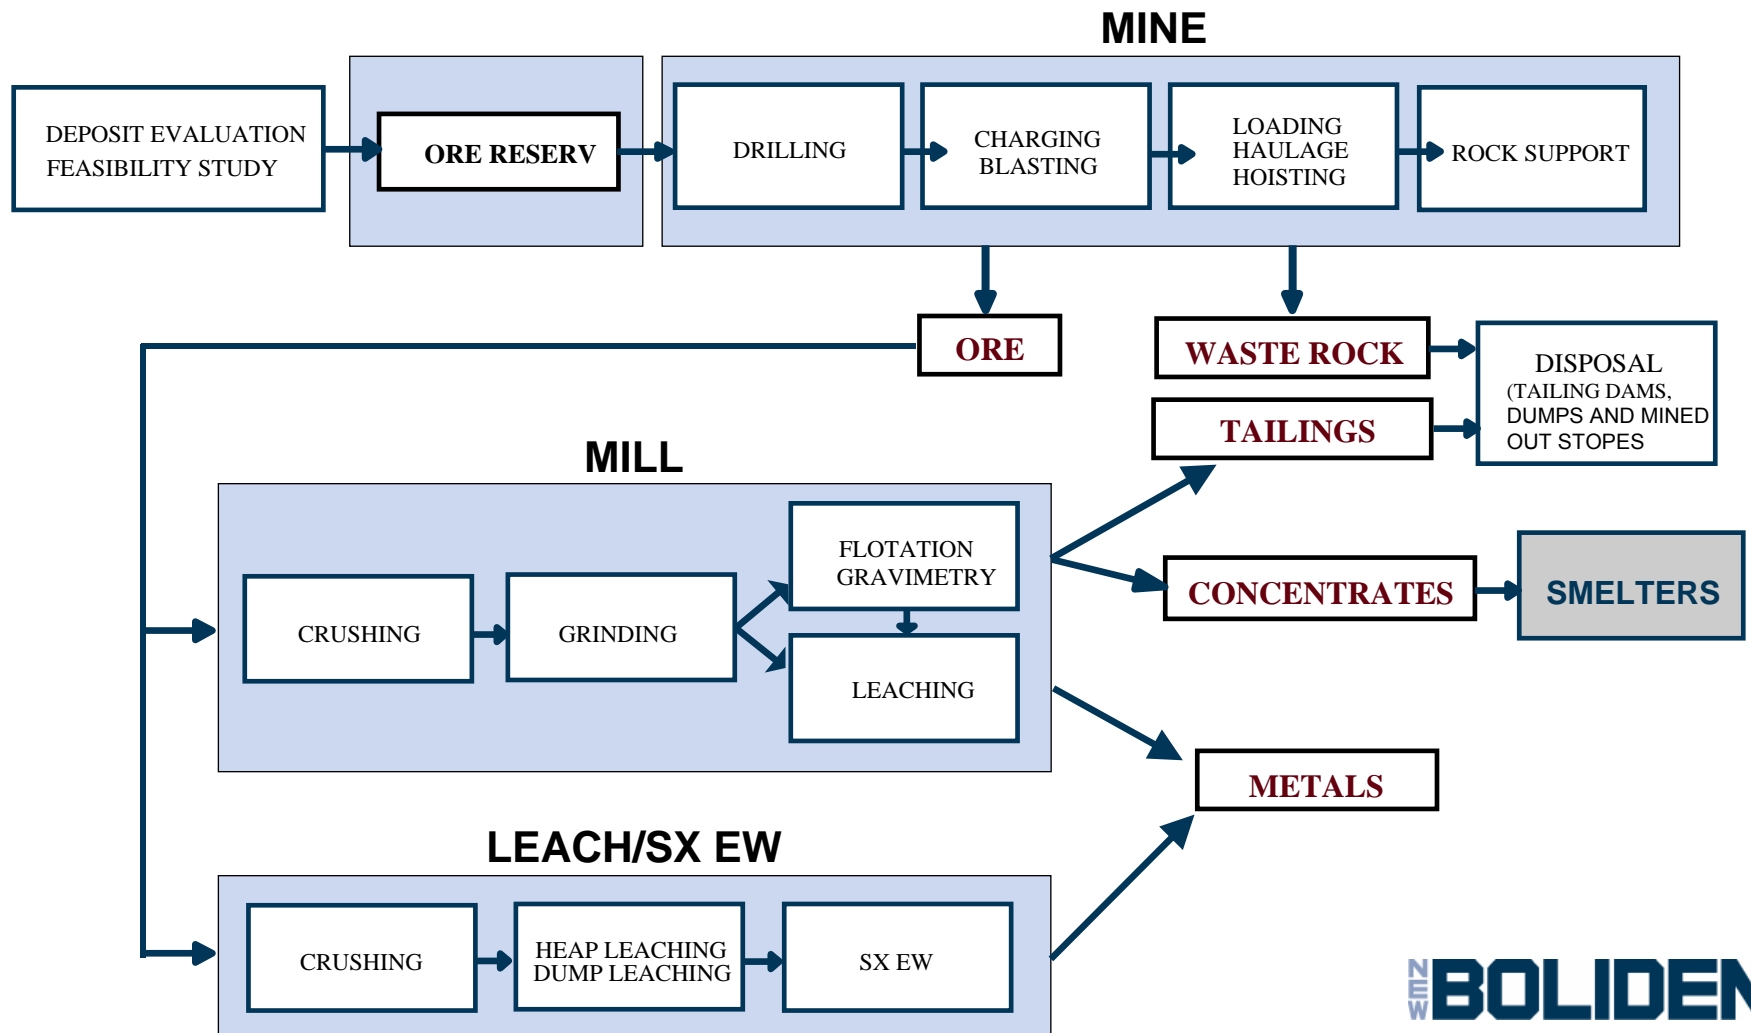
MINE

DEPOSIT EVALUATION
FEASIBILITY STUDY

ORE RESERV

DRILLING

CHARGING
BLASTING

LOADING
HAULAGE
HOISTING

ROCK SUPPORT

ORE

WASTE ROCK

DISPOSAL
(TAILING DAMS,
DUMPS AND MINED
OUT STOPES

TAILINGS

MILL

CRUSHING

GRINDING

FLOTATION
GRAVIMETRY

LEACHING

CONCENTRATES

SMELTERS

METALS

LEACH/SX EW

CRUSHING

HEAP LEACHING
DUMP LEACHING

SX EW

NEW BOLIDEN